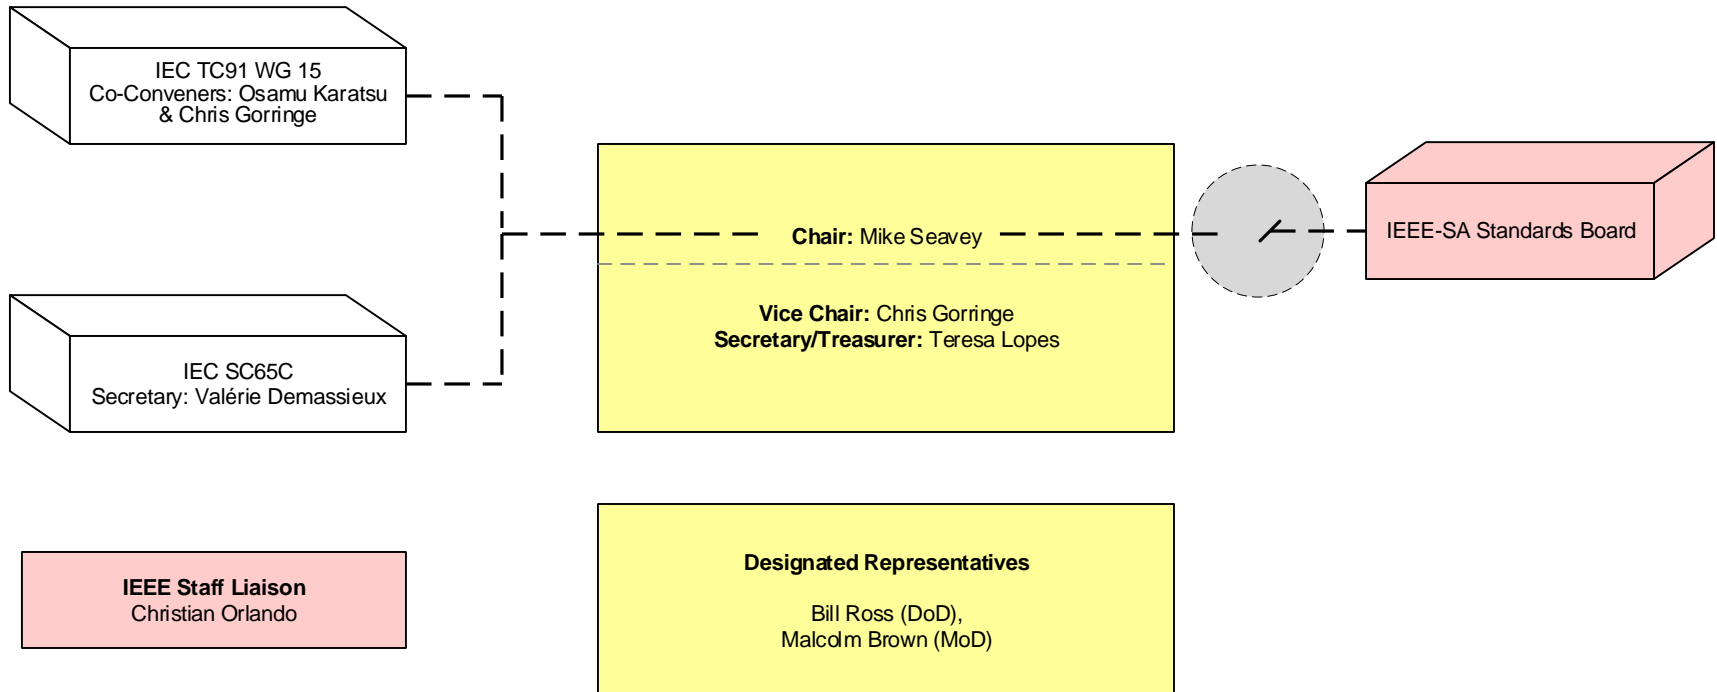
IEC TC91 WG 15
Co-Conveners: Osamu Karatsu & Chris Gorringe

IEC SC65C
Secretary: Valérie Demassieux

**Chair:** Mike Seavey

**Vice Chair:** Chris Gorringe
**Secretary/Treasurer:** Teresa Lopes

IEEE-SA Standards Board

**IEEE Staff Liaison**
Christian Orlando

**Designated Representatives**

Bill Ross (DoD),
Malcolm Brown (MoD)